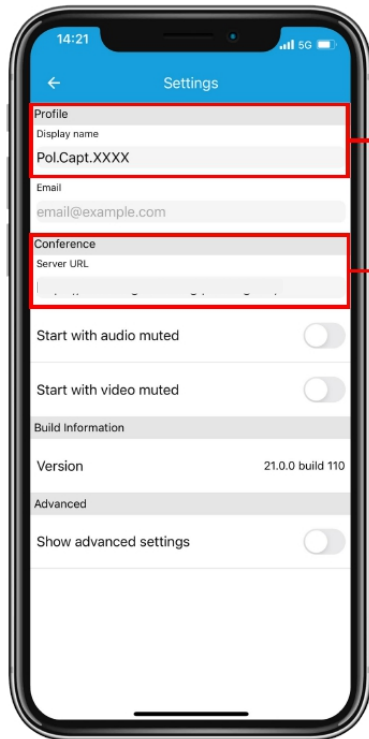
14:21
5G

Settings

Profile
Display name
Pol.Capt.XXXX

Email
email@example.com

Conference
Server URL
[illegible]

Start with audio muted

Start with video muted

Build Information

Version 21.0.0 build 110

Advanced

Show advanced settings